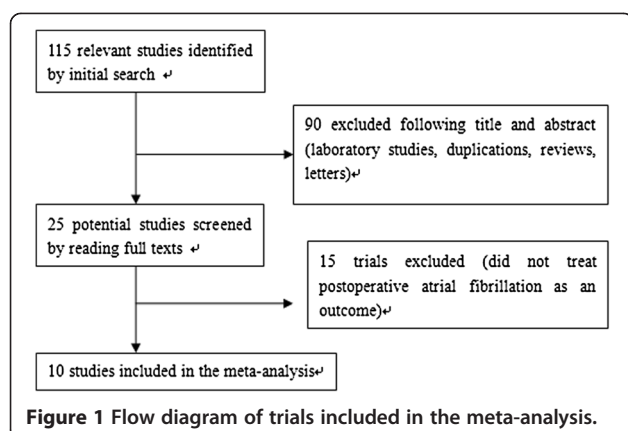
115 relevant studies identified by initial search ↵

90 excluded following title and abstract (laboratory studies, duplications, reviews, letters)↵

25 potential studies screened by reading full texts ↵

15 trials excluded (did not treat postoperative atrial fibrillation as an outcome)↵

10 studies included in the meta-analysis↵

Figure 1 Flow diagram of trials included in the meta-analysis.